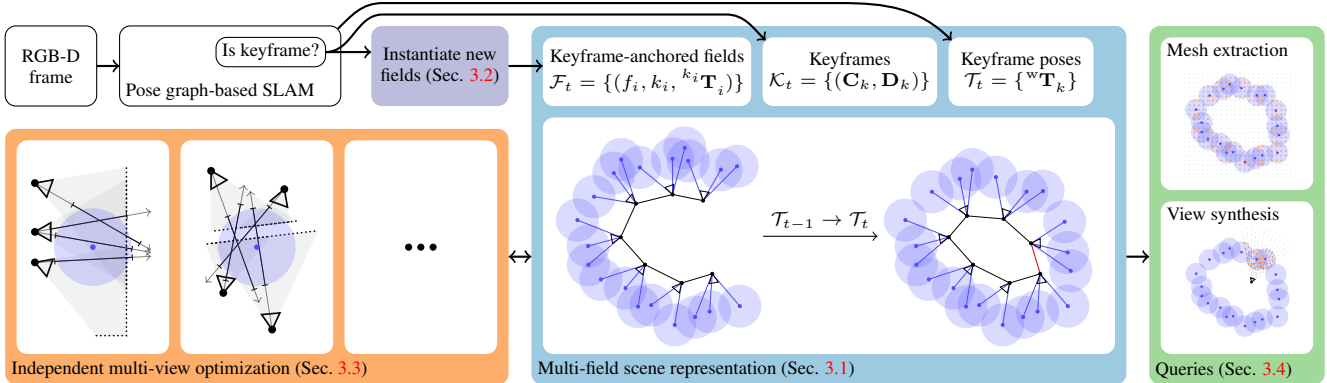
RGB-D frame

Is keyframe?

Pose graph-based SLAM

Instantiate new fields (Sec. 3.2)

Keyframe-anchored fields
$\mathcal{F}_t = \{(f_i, k_i, {}^{k_i}\mathbf{T}_i)\}$

Keyframes
$\mathcal{K}_t = \{(\mathbf{C}_k, \mathbf{D}_k)\}$

Keyframe poses
$\mathcal{T}_t = \{{}^{w}\mathbf{T}_k\}$

Mesh extraction

•••

$\mathcal{T}_{t-1} \rightarrow \mathcal{T}_t$

View synthesis

Independent multi-view optimization (Sec. 3.3)

Multi-field scene representation (Sec. 3.1)

Queries (Sec. 3.4)